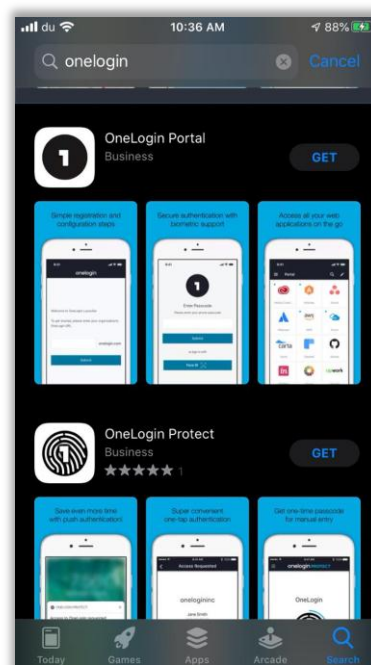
du 10:36 AM 88%

onelogin Cancel

OneLogin Portal
Business
GET

Simple registration and configuration steps

Secure authentication with biometric support

Access all your web applications on the go

onelogin

Enter Passcode

Submit

Portal

OneLogin Protect
Business
★★★★★ 1
GET

Save even more time with push authentication

Super convenient one-tap authentication

Get one-time passcode for manual entry

Access Requested

onelogininc

Jane Smith

onelogin PROTECT

OneLogin

Today Games Apps Arcade Search